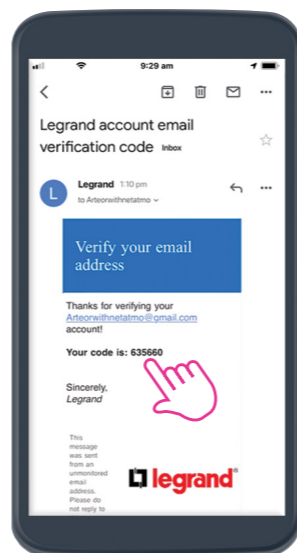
9:29 am

Legrand account email verification code Inbox

L Legrand 1:10 pm
to Arteorwithnetatmo

Verify your email address

Thanks for verifying your Arteorwithnetatmo@gmail.com account!

Your code is: 635660

Sincerely,
Legrand

This message was sent from an unmonitored email address. Please do not reply to

legrand®